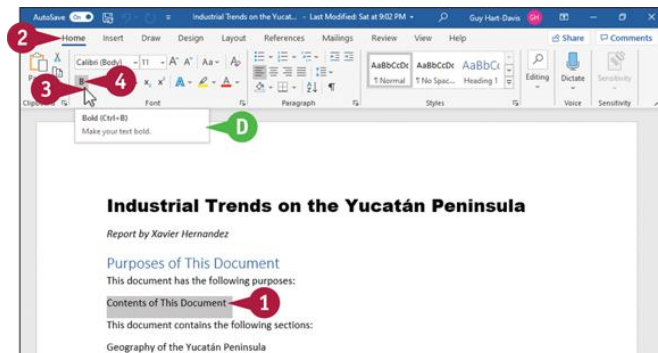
AutoSave On Industrial Trends on the Yucat... - Last Modified: Sat at 9:02 PM Guy Hart-Davis GH

2 Home Insert Draw Design Layout References Mailings Review View Help Share Comments

Calibri (Body) 11 A A Aa AaBbCcDc AaBbCcDc AaBbCc ¶ Normal ¶ No Spac... Heading 1 Editing Dictate Sensitivity

3 B 4 x, x A

Clipboard Font Paragraph Styles Voice Sensitivity

Bold (Ctrl+B)
Make your text bold.

D

Industrial Trends on the Yucatán Peninsula

Report by Xavier Hernandez

Purposes of This Document

This document has the following purposes:

Contents of This Document 1

This document contains the following sections:

Geography of the Yucatán Peninsula